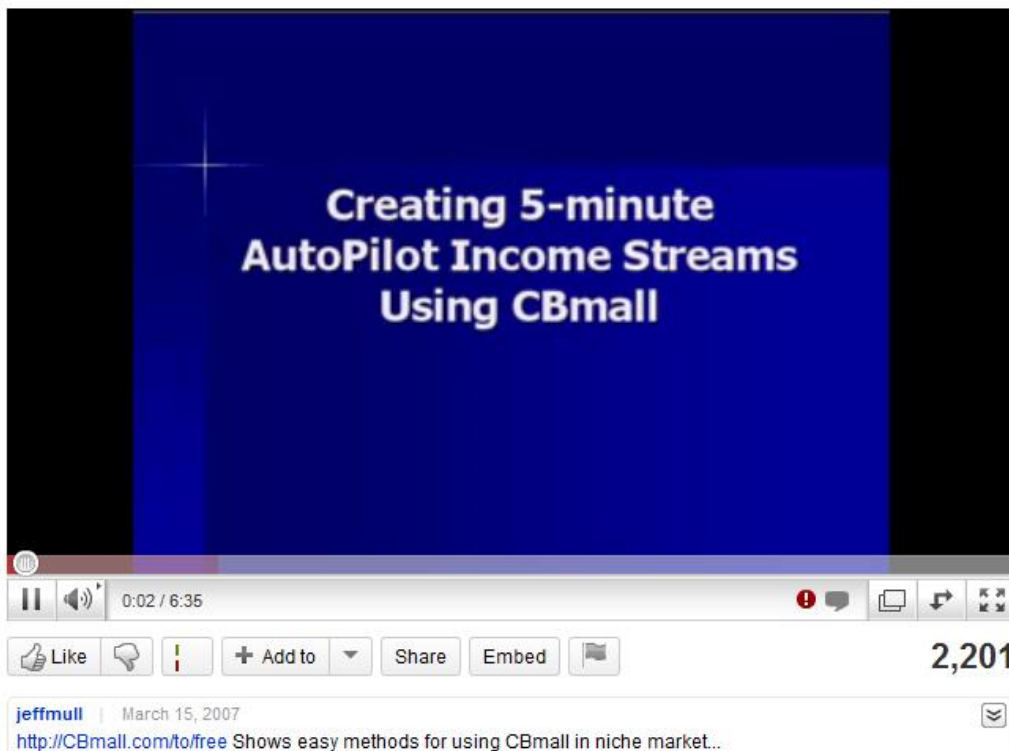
Creating 5-minute AutoPilot Income Streams Using CBmall

0:02 / 6:35

Like

Add to

Share

Embed

2,201

jeffmull | March 15, 2007

http://CBmall.com/to/free Shows easy methods for using CBmall in niche market...